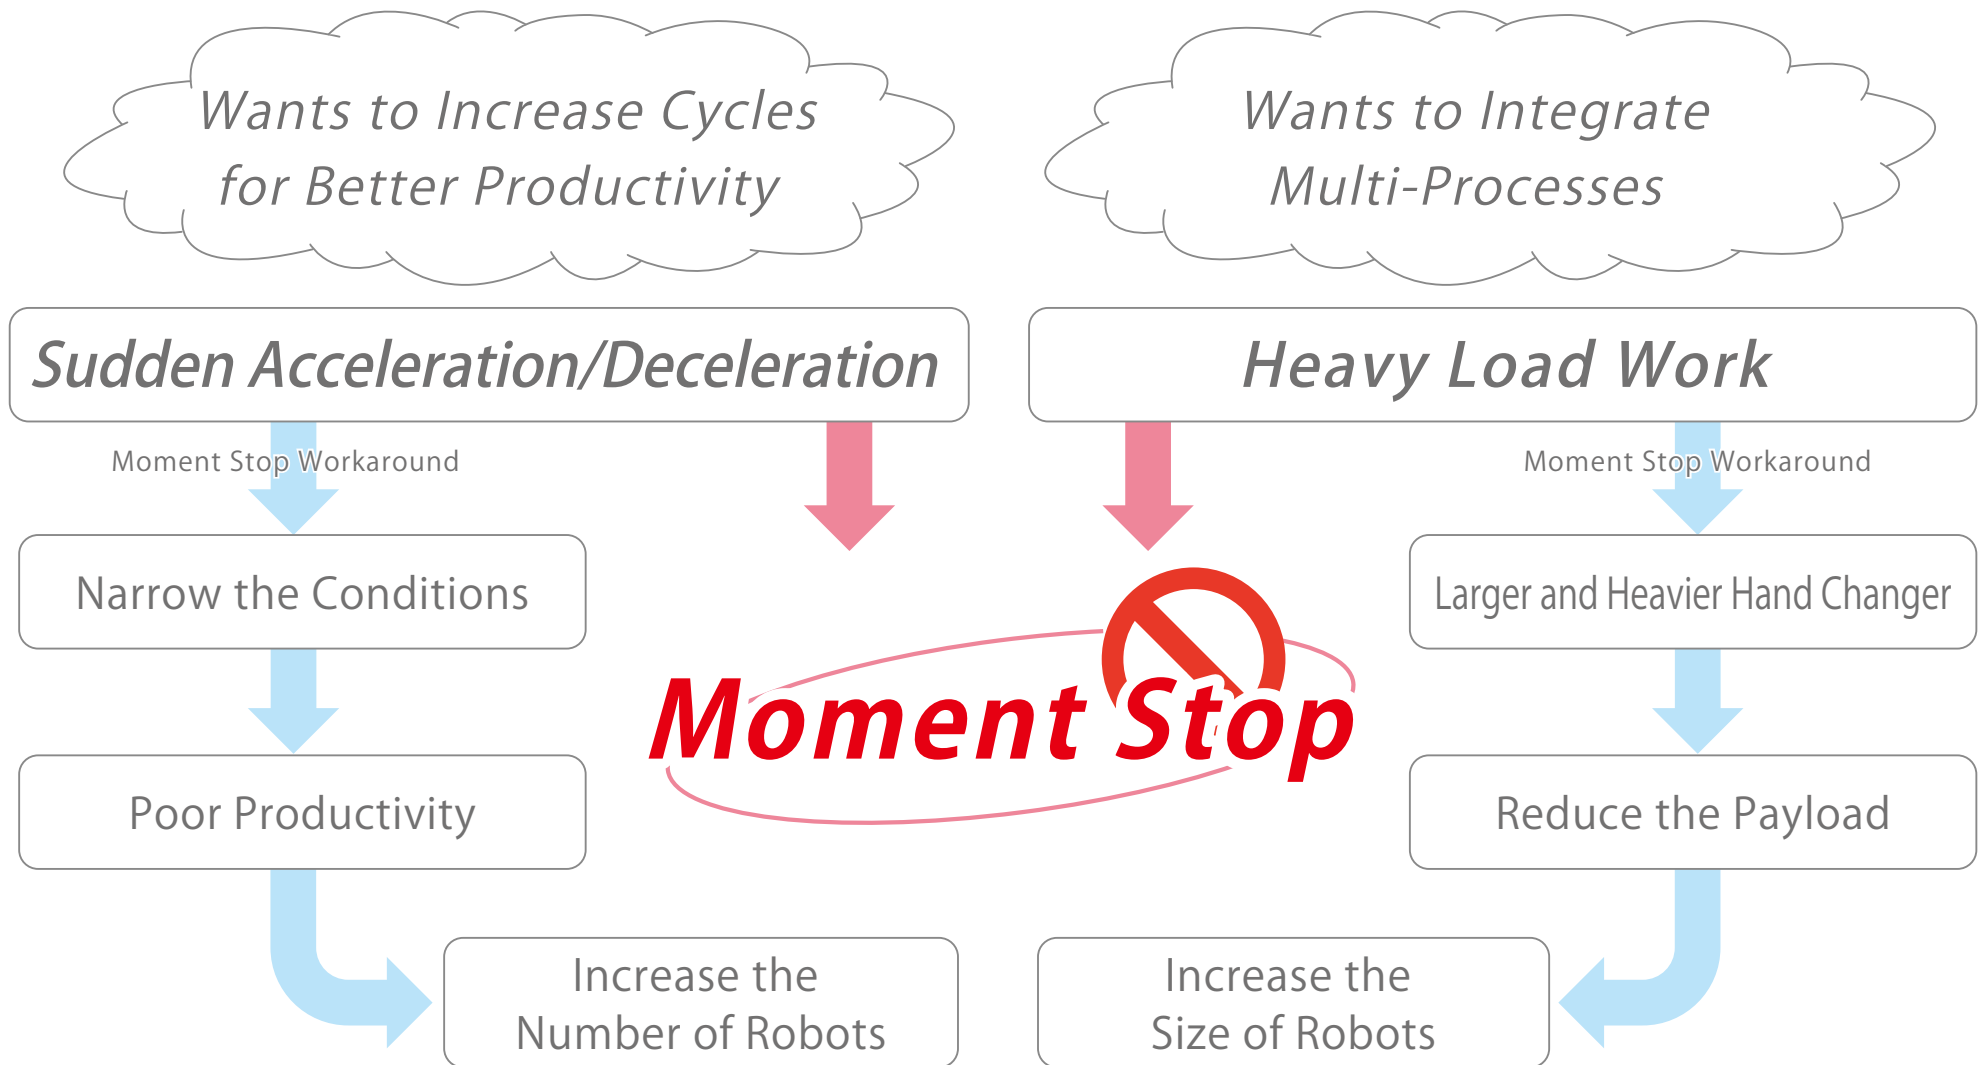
Wants to Increase Cycles for Better Productivity

Wants to Integrate Multi-Processes

Sudden Acceleration/Deceleration

Heavy Load Work

Moment Stop Workaround

Moment Stop Workaround

Narrow the Conditions

Larger and Heavier Hand Changer

Moment Stop

Poor Productivity

Reduce the Payload

Increase the Number of Robots

Increase the Size of Robots